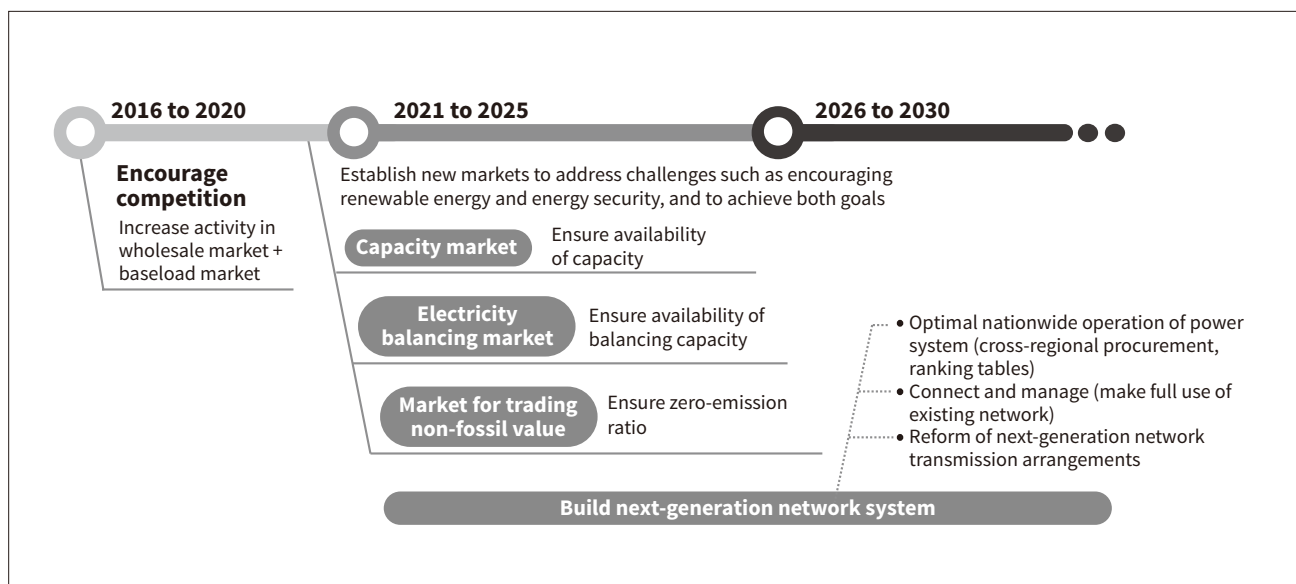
2016 to 2020

2021 to 2025

2026 to 2030

Encourage competition

Increase activity in wholesale market + baseload market

Establish new markets to address challenges such as encouraging renewable energy and energy security, and to achieve both goals

Capacity market

Ensure availability of capacity

Electricity balancing market

Ensure availability of balancing capacity

Market for trading non-fossil value

Ensure zero-emission ratio

• Optimal nationwide operation of power system (cross-regional procurement, ranking tables)
• Connect and manage (make full use of existing network)
• Reform of next-generation network transmission arrangements

Build next-generation network system